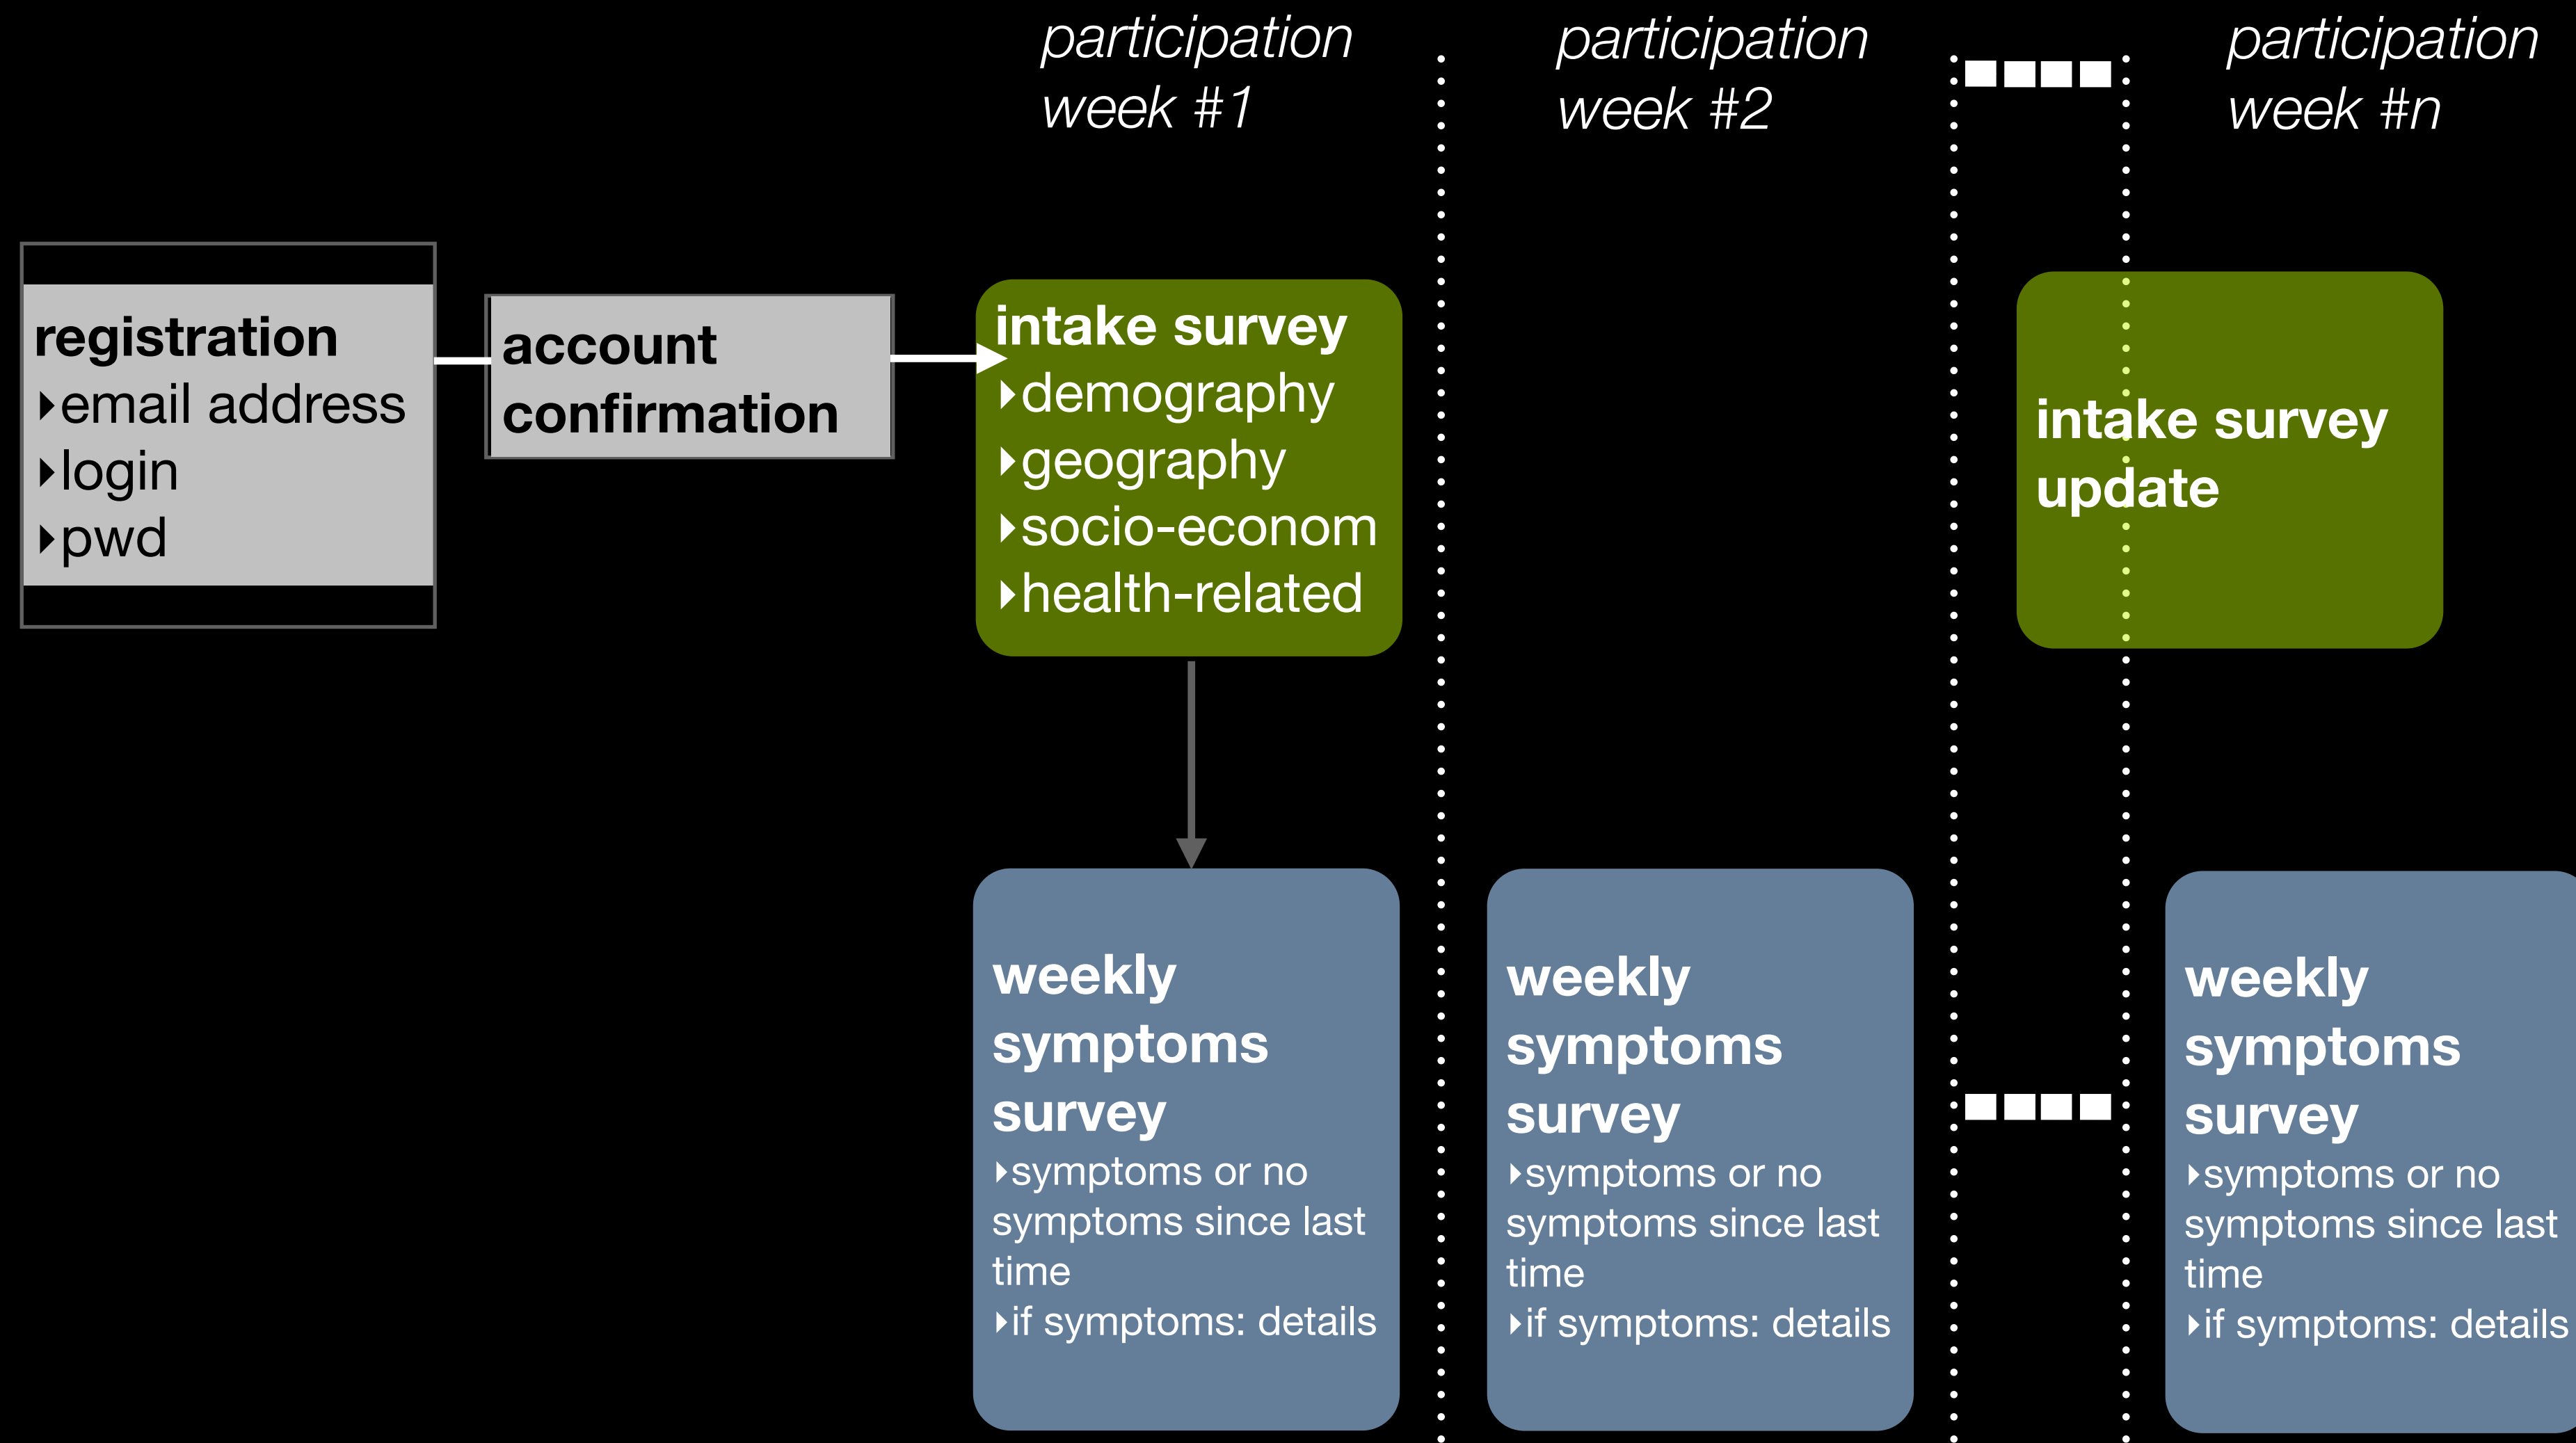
participation week #1

participation week #2

participation week #n

registration
‣email address
‣login
‣pwd

account confirmation

intake survey
‣demography
‣geography
‣socio-econom
‣health-related

intake survey update

weekly symptoms survey
‣symptoms or no symptoms since last time
‣if symptoms: details

weekly symptoms survey
‣symptoms or no symptoms since last time
‣if symptoms: details

weekly symptoms survey
‣symptoms or no symptoms since last time
‣if symptoms: details